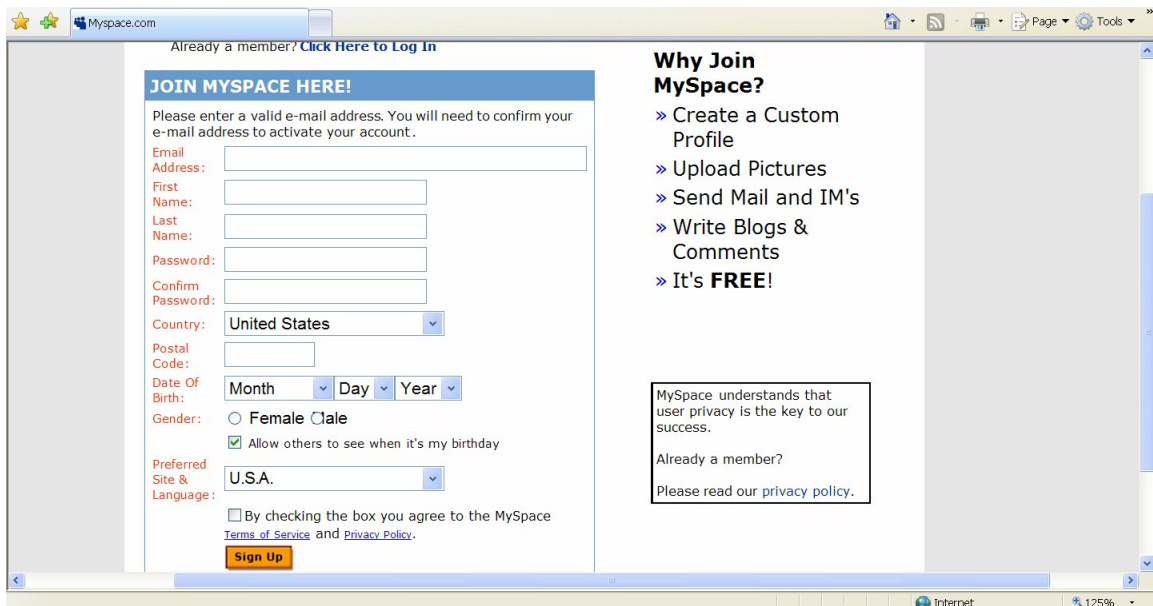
Myspace.com

Page ▾ Tools ▾ »

Already a member? Click Here to Log In

JOIN MYSPACE HERE!

Please enter a valid e-mail address. You will need to confirm your e-mail address to activate your account.

Email Address:

First Name:

Last Name:

Password:

Confirm Password:

Country: United States

Postal Code:

Date Of Birth: Month Day Year

Gender: Female Clale

Allow others to see when it's my birthday

Preferred Site & Language: U.S.A.

By checking the box you agree to the MySpace Terms of Service and Privacy Policy.

Sign Up

Why Join MySpace?

» Create a Custom Profile

» Upload Pictures

» Send Mail and IM's

» Write Blogs & Comments

» It's **FREE**!

MySpace understands that user privacy is the key to our success.

Already a member?

Please read our privacy policy.

Internet

125%